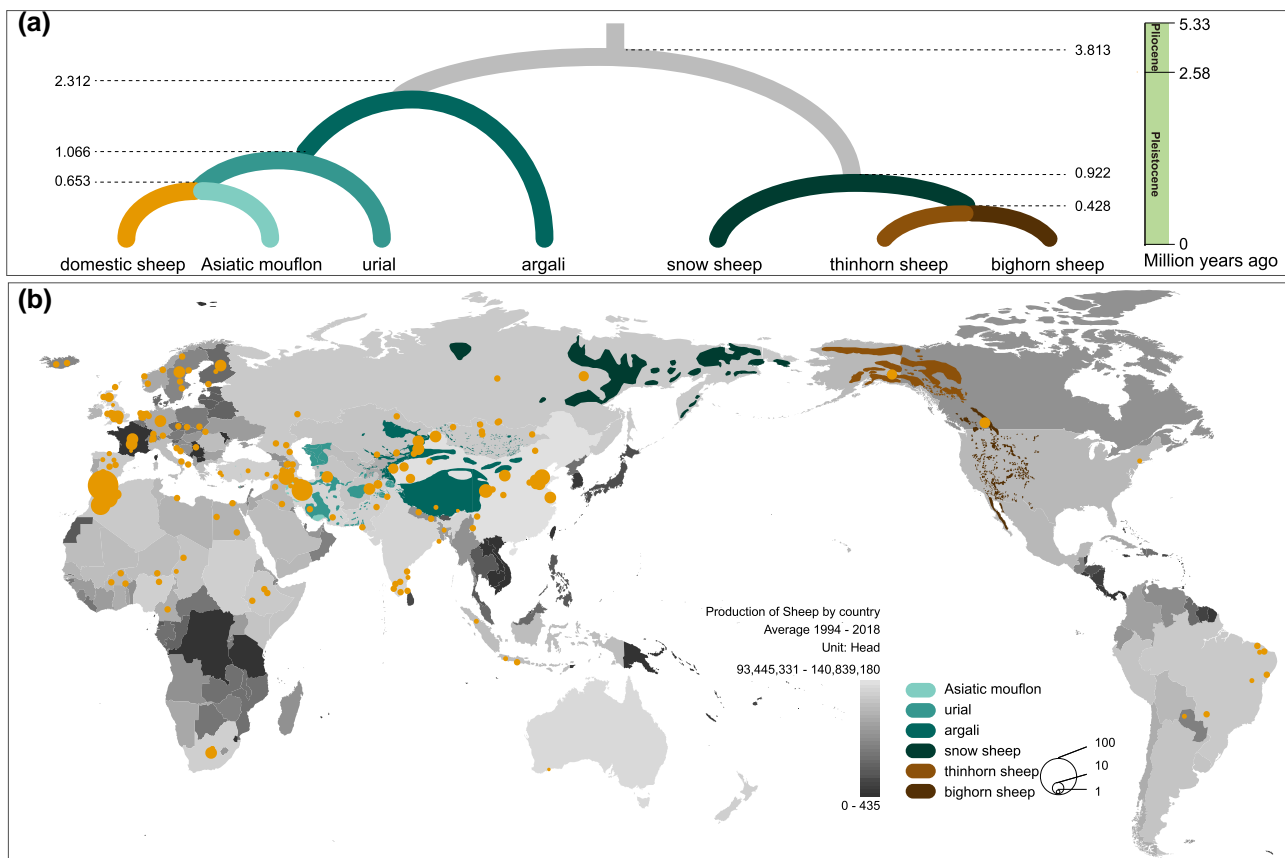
(a)

2.312
1.066
0.653
3.813
0.922
0.428

5.33
Pliocene
2.58
Pleistocene
0
Million years ago

domestic sheep Asiatic mouflon urial argali snow sheep thinhorn sheep bighorn sheep

(b)

Production of Sheep by country
Average 1994 - 2018
Unit: Head
93,445,331 - 140,839,180
0 - 435

Asiatic mouflon
urial
argali
snow sheep
thinhorn sheep
bighorn sheep

100
10
1